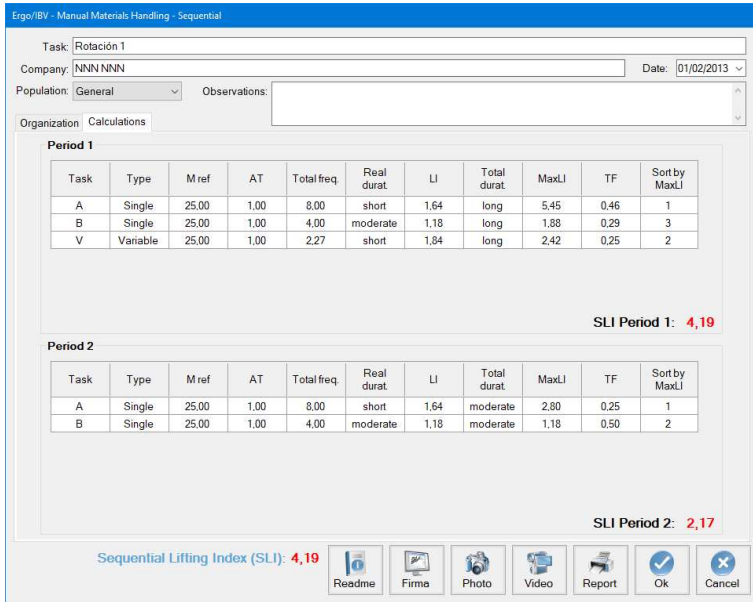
Ergo/IBV - Manual Materials Handling - Sequential

Task: Rotación 1

Company: NNN NNN

Date: 01/02/2013

Population: General

Observations:

Organization | Calculations

Period 1

| Task | Type | M ref | AT | Total freq. | Real durat. | LI | Total durat. | MaxLI | TF | Sort by MaxLI |
|---|---|---|---|---|---|---|---|---|---|---|
| A | Single | 25,00 | 1,00 | 8,00 | short | 1,64 | long | 5,45 | 0,46 | 1 |
| B | Single | 25,00 | 1,00 | 4,00 | moderate | 1,18 | long | 1,88 | 0,29 | 3 |
| V | Variable | 25,00 | 1,00 | 2,27 | short | 1,84 | long | 2,42 | 0,25 | 2 |

SLI Period 1: 4,19

Period 2

| Task | Type | M ref | AT | Total freq. | Real durat. | LI | Total durat. | MaxLI | TF | Sort by MaxLI |
|---|---|---|---|---|---|---|---|---|---|---|
| A | Single | 25,00 | 1,00 | 8,00 | short | 1,64 | moderate | 2,80 | 0,25 | 1 |
| B | Single | 25,00 | 1,00 | 4,00 | moderate | 1,18 | moderate | 1,18 | 0,50 | 2 |

SLI Period 2: 2,17

Sequential Lifting Index (SLI): 4,19

Readme | Firma | Photo | Video | Report | Ok | Cancel